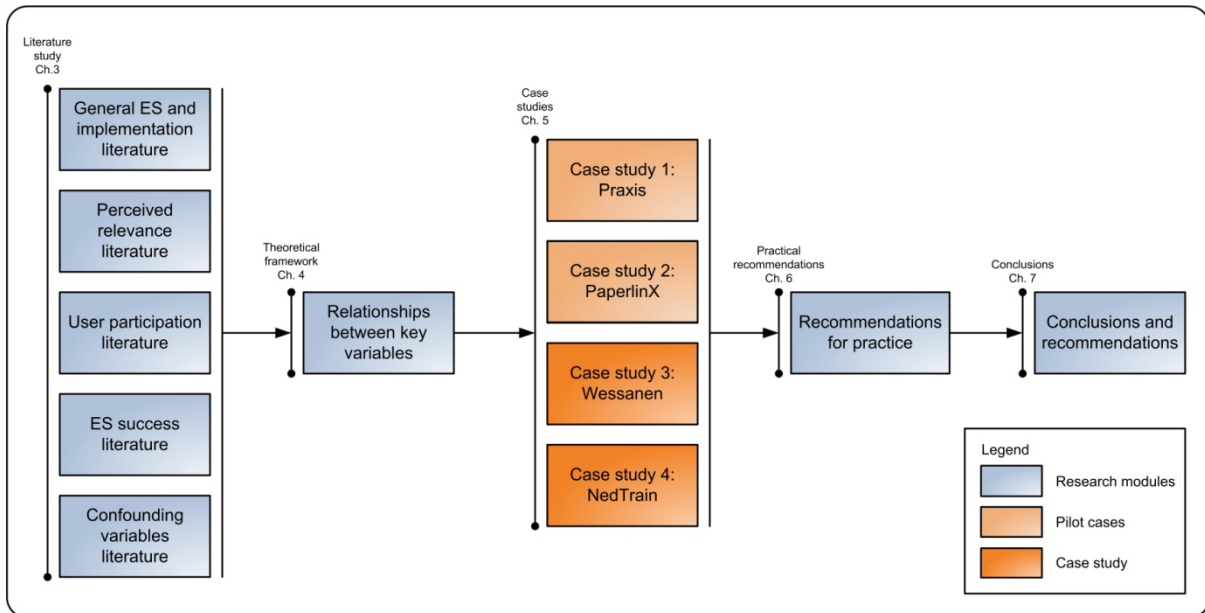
Literature study Ch.3

General ES and implementation literature

Perceived relevance literature

User participation literature

ES success literature

Confounding variables literature

Theoretical framework Ch. 4

Relationships between key variables

Case studies Ch. 5

Case study 1: Praxis

Case study 2: PaperlinX

Case study 3: Wessanen

Case study 4: NedTrain

Practical recommendations Ch. 6

Recommendations for practice

Conclusions Ch. 7

Conclusions and recommendations

Legend

Research modules

Pilot cases

Case study